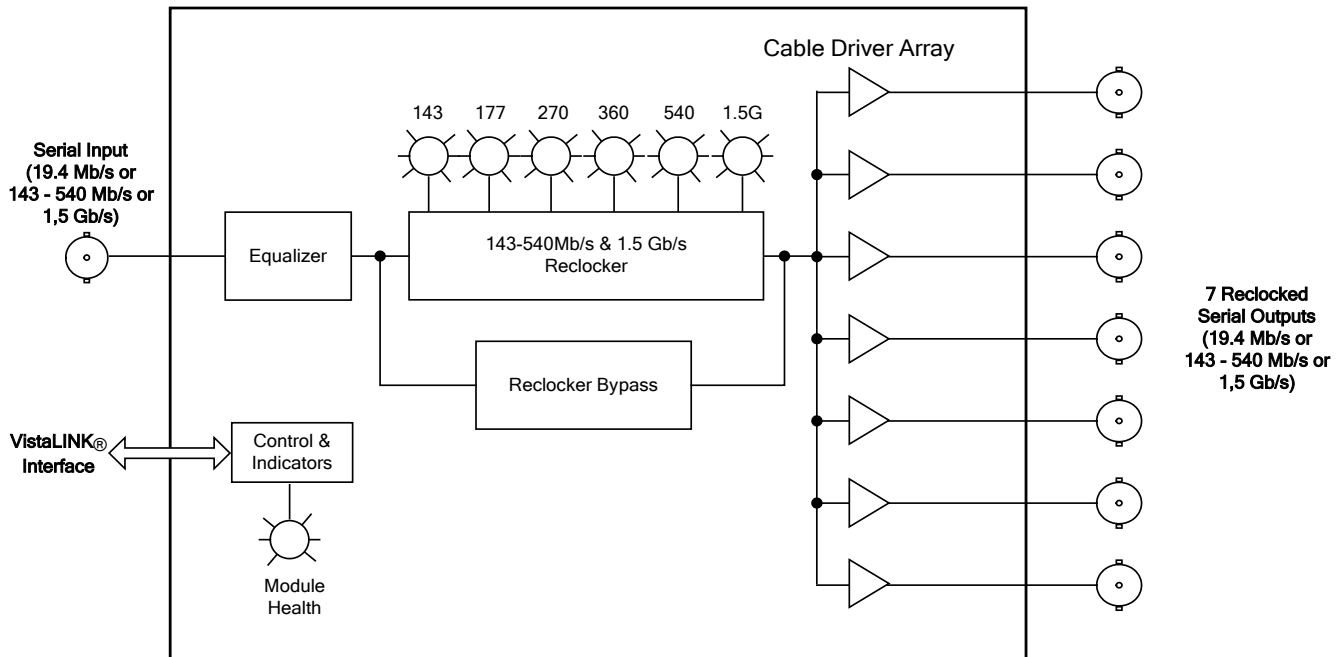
Cable Driver Array

143 177 270 360 540 1.5G

Serial Input (19.4 Mb/s or 143 - 540 Mb/s or 1,5 Gb/s)

Equalizer

143-540Mb/s & 1.5 Gb/s Reclocker

Reclocker Bypass

7 Reclocked Serial Outputs (19.4 Mb/s or 143 - 540 Mb/s or 1,5 Gb/s)

VistaLINK® Interface

Control & Indicators

Module Health